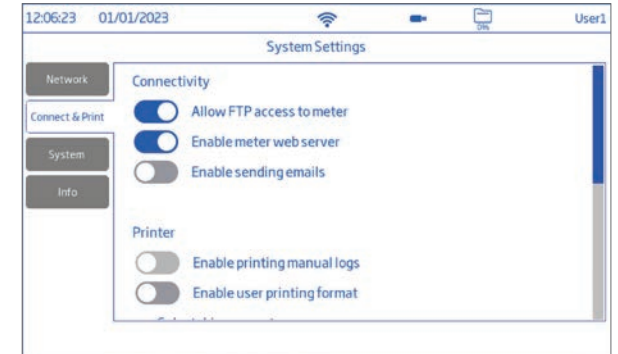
12:06:23 01/01/2023 User1

0%

System Settings

Network

Connect & Print

System

Info

Connectivity

Allow FTP access to meter

Enable meter web server

Enable sending emails

Printer

Enable printing manual logs

Enable user printing format

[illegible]